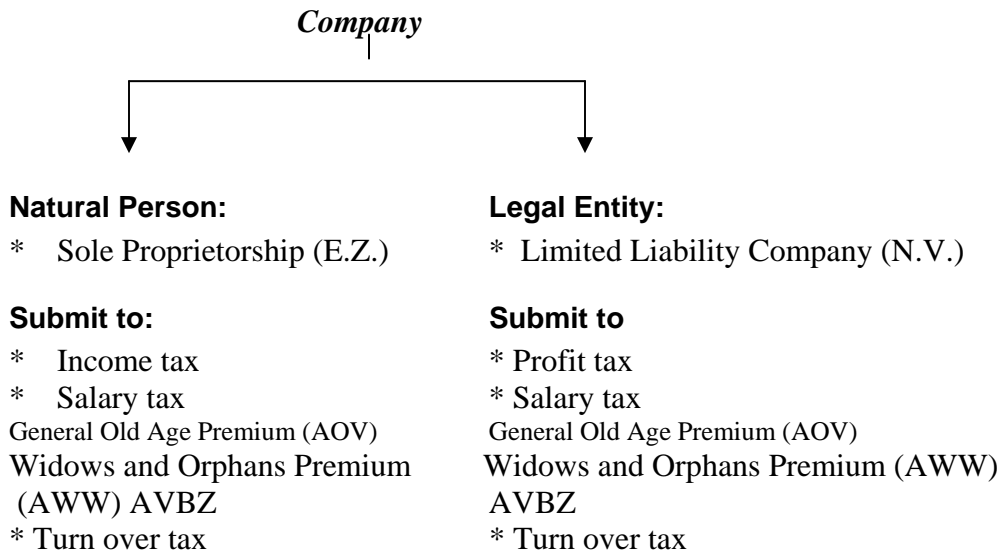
Company

Natural Person:
* Sole Proprietorship (E.Z.)

Submit to:
* Income tax
* Salary tax
General Old Age Premium (AOV)
Widows and Orphans Premium (AWW) AVBZ
* Turn over tax

Legal Entity:
* Limited Liability Company (N.V.)

Submit to
* Profit tax
* Salary tax
General Old Age Premium (AOV)
Widows and Orphans Premium (AWW)
AVBZ
* Turn over tax